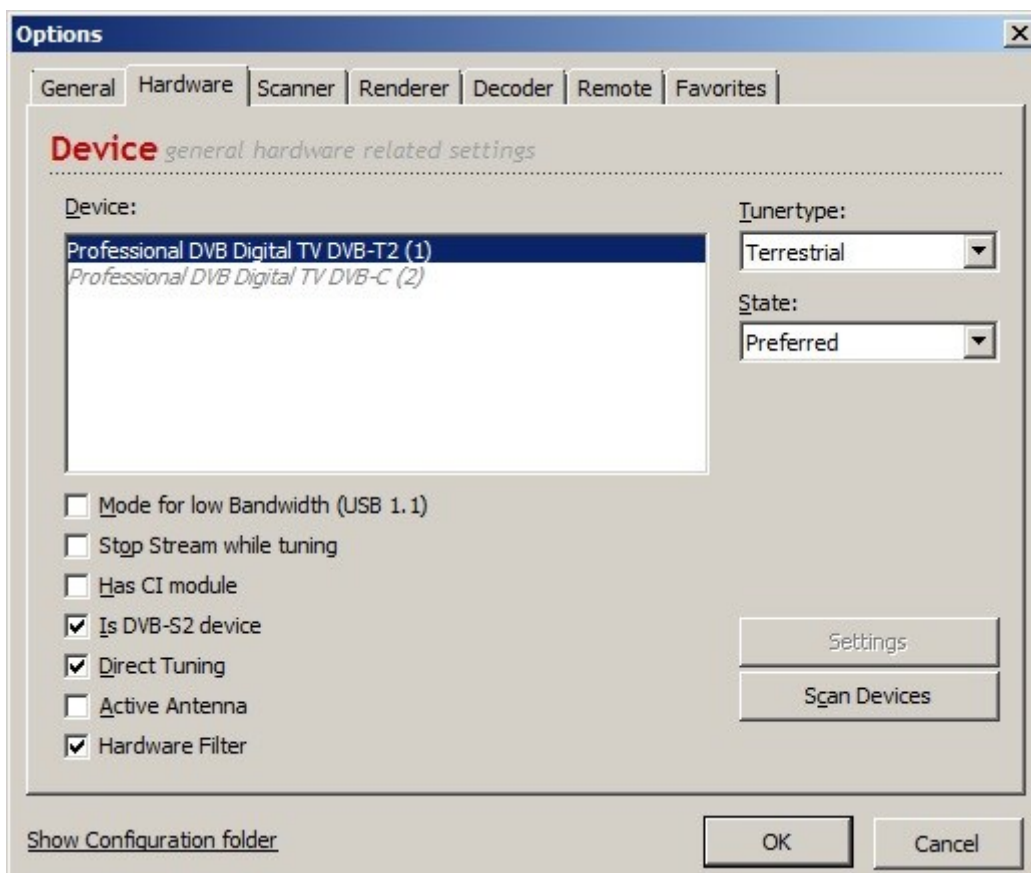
Options
X
General Hardware Scanner Renderer Decoder Remote Favorites

Device general hardware related settings

Device:
Professional DVB Digital TV DVB-T2 (1)
Professional DVB Digital TV DVB-C (2)

Tunertype:
Terrestrial

State:
Preferred

Mode for low Bandwidth (USB 1.1)
Stop Stream while tuning
Has CI module
Is DVB-S2 device
Direct Tuning
Active Antenna
Hardware Filter

Settings
Scan Devices

Show Configuration folder
OK
Cancel